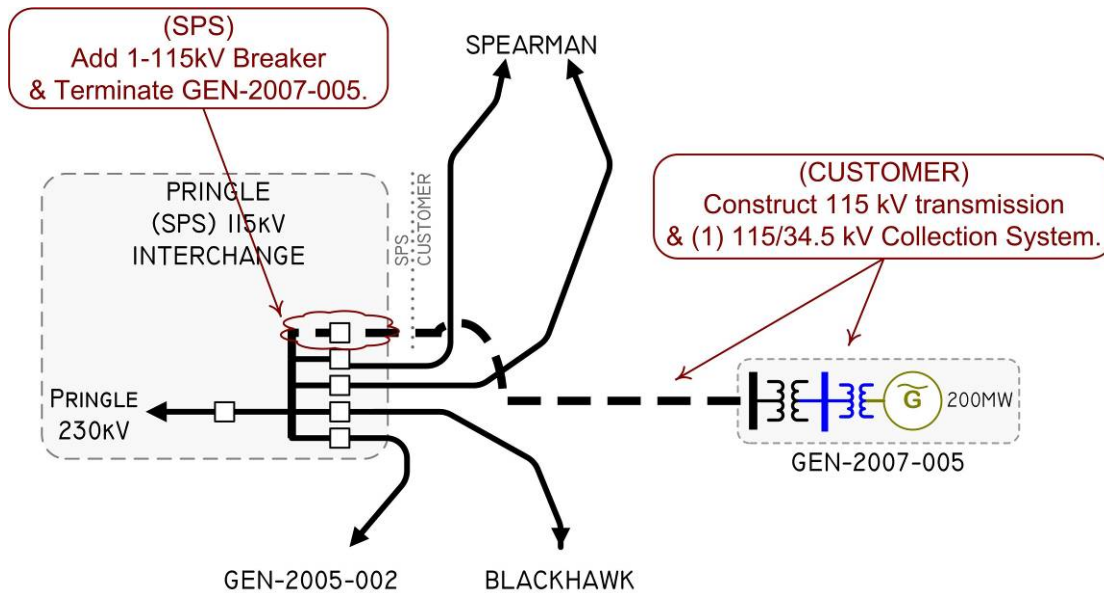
(SPS)
Add 1-115kV Breaker
& Terminate GEN-2007-005.

SPEARMAN

PRINGLE
(SPS) 115kV
INTERCHANGE

SPS
CUSTOMER

(CUSTOMER)
Construct 115 kV transmission
& (1) 115/34.5 kV Collection System.

PRINGLE
230kV

G
200MW

GEN-2007-005

GEN-2005-002

BLACKHAWK